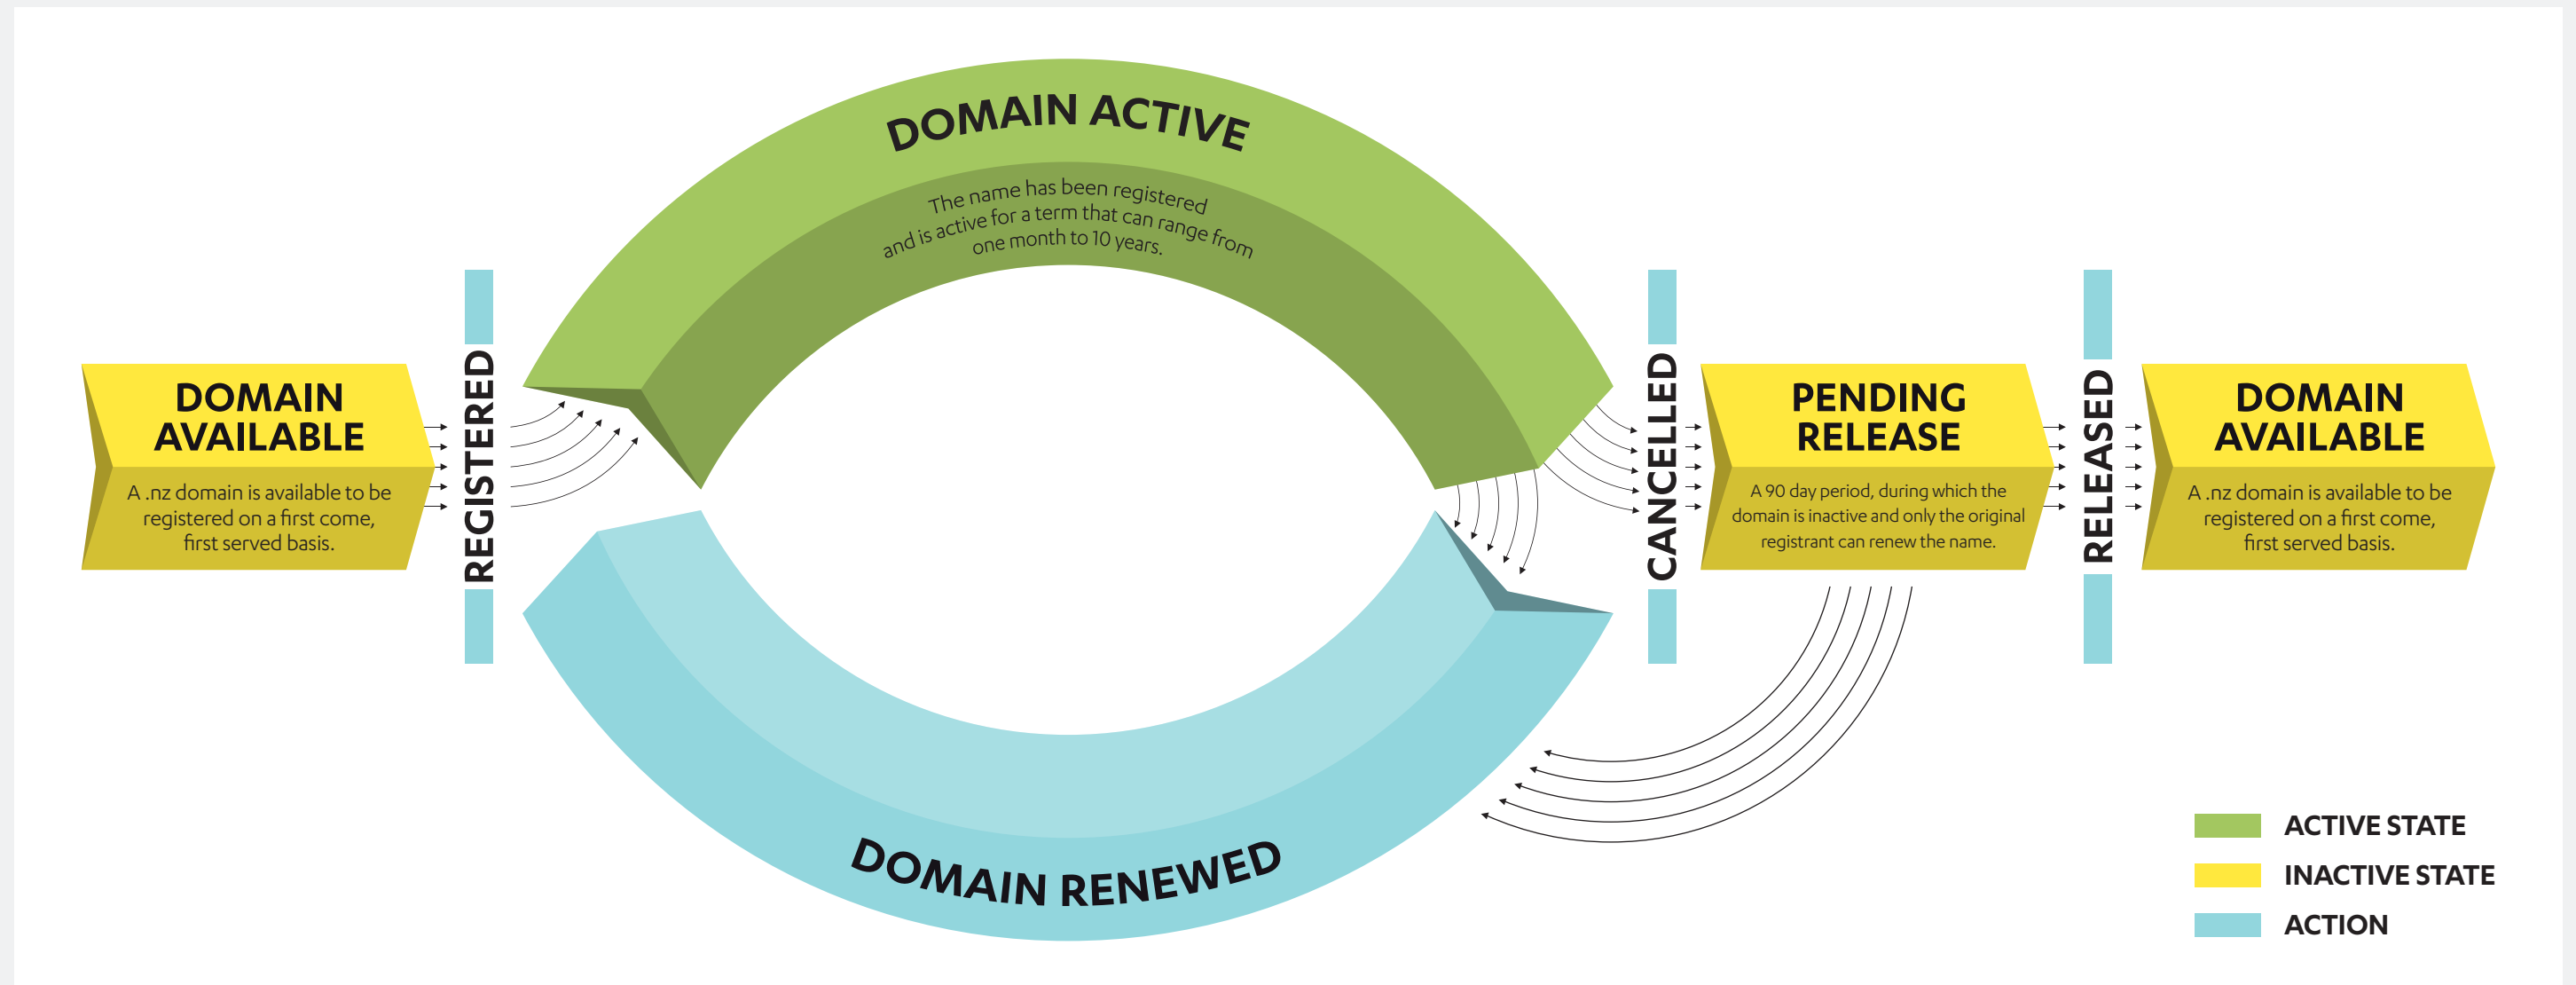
DOMAIN AVAILABLE

A .nz domain is available to be registered on a first come, first served basis.

REGISTERED

DOMAIN ACTIVE

The name has been registered and is active for a term that can range from one month to 10 years.

DOMAIN RENEWED

CANCELLED

PENDING RELEASE

A 90 day period, during which the domain is inactive and only the original registrant can renew the name.

RELEASED

DOMAIN AVAILABLE

A .nz domain is available to be registered on a first come, first served basis.

ACTIVE STATE

INACTIVE STATE

ACTION